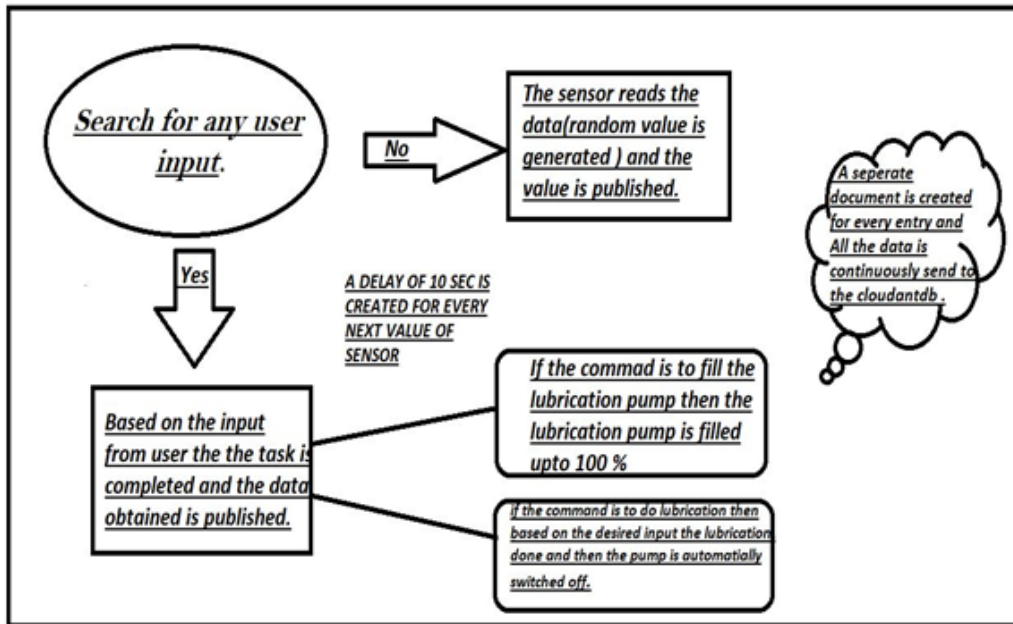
Search for any user input.

No

The sensor reads the data(random value is generated ) and the value is published.

A seperate document is created for every entry and All the data is continuously send to the cloudantdb .

Yes

A DELAY OF 10 SEC IS CREATED FOR EVERY NEXT VALUE OF SENSOR

Based on the input from user the the task is completed and the data obtained is published.

If the commad is to fill the lubrication pump then the lubrication pump is filled upto 100 %

if the command is to do lubrication then based on the desired input the lubrication done and then the pump is automatially switched off.